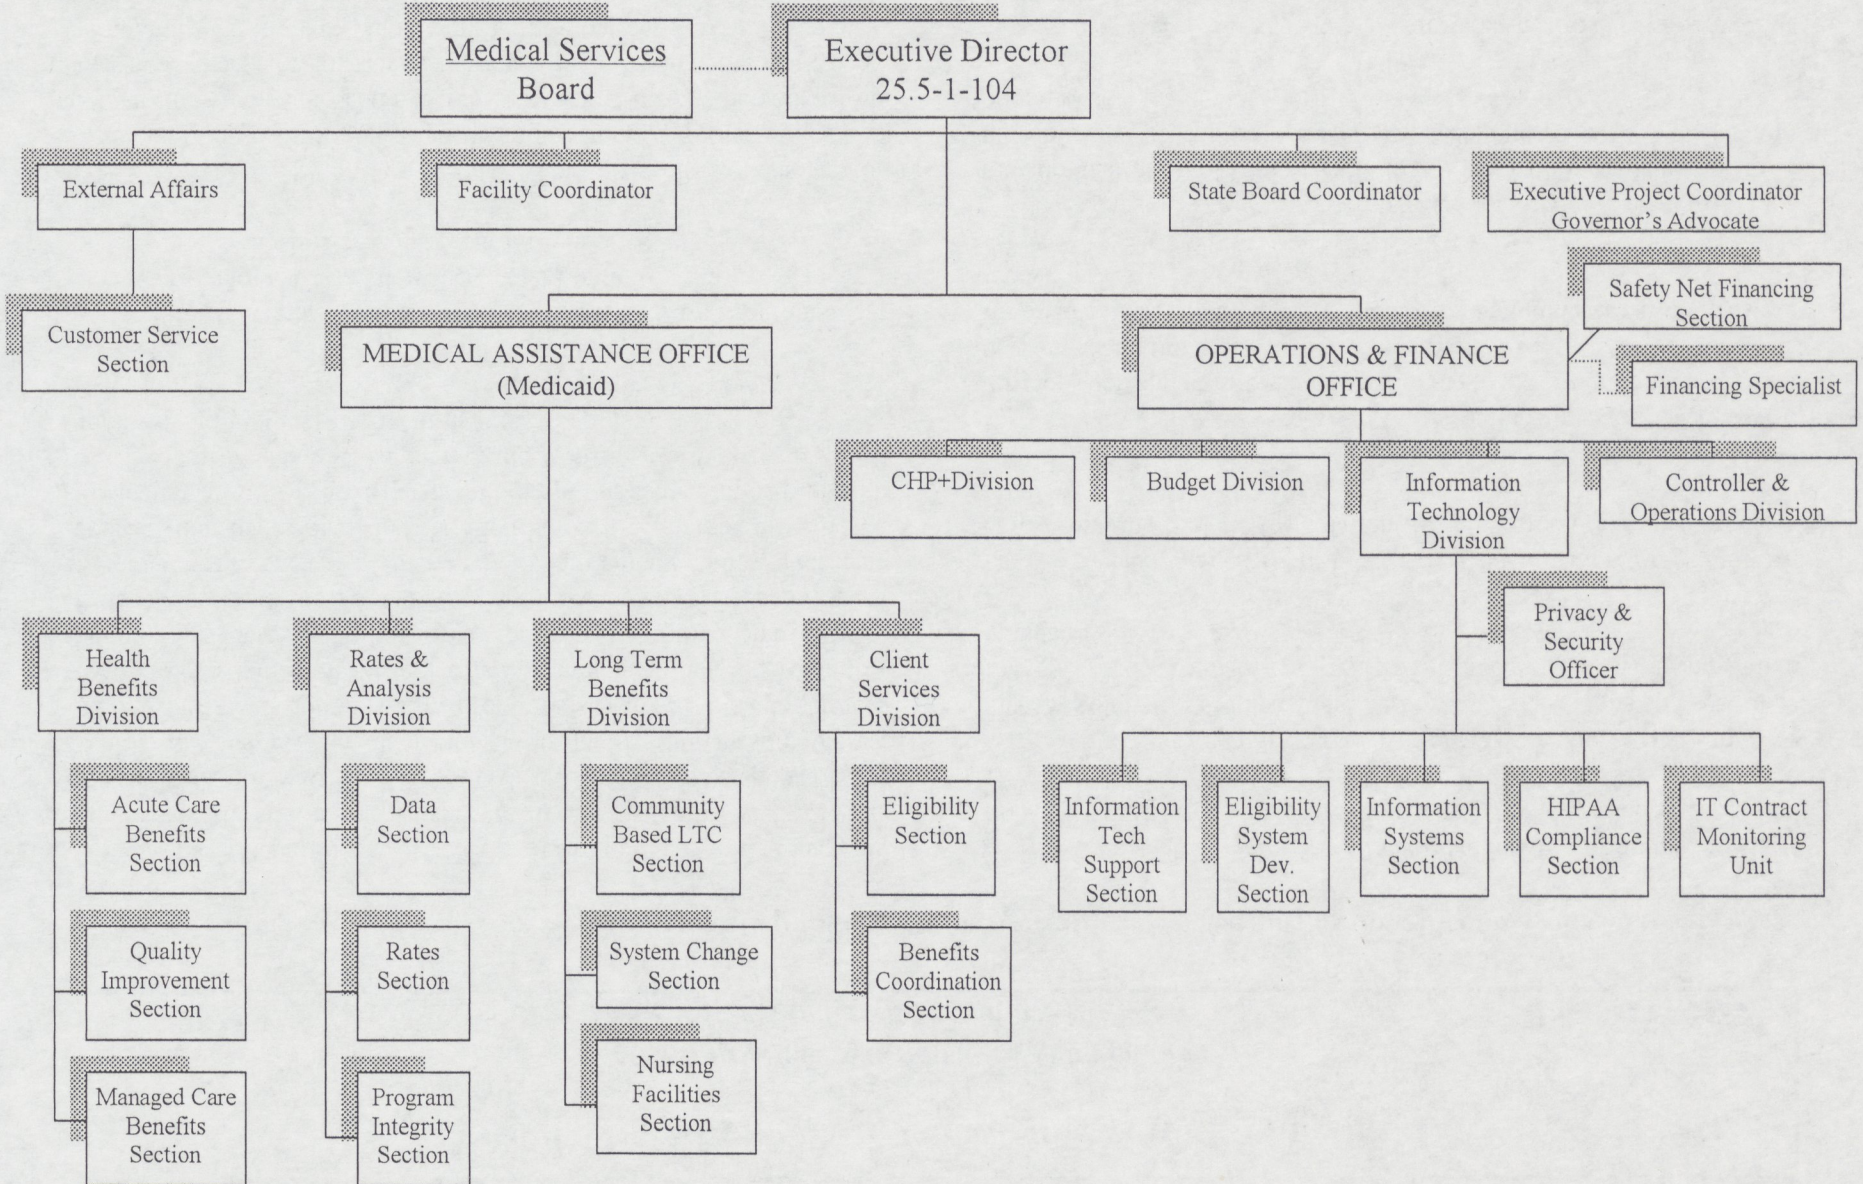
Medical Services Board

Executive Director 25.5-1-104

External Affairs

Facility Coordinator

State Board Coordinator

Executive Project Coordinator Governor's Advocate

Customer Service Section

Safety Net Financing Section

MEDICAL ASSISTANCE OFFICE (Medicaid)

OPERATIONS & FINANCE OFFICE

Financing Specialist

CHP+Division

Budget Division

Information Technology Division

Controller & Operations Division

Privacy & Security Officer

Health Benefits Division

Rates & Analysis Division

Long Term Benefits Division

Client Services Division

Acute Care Benefits Section

Data Section

Community Based LTC Section

Eligibility Section

Information Tech Support Section

Eligibility System Dev. Section

Information Systems Section

HIPAA Compliance Section

IT Contract Monitoring Unit

Quality Improvement Section

Rates Section

System Change Section

Benefits Coordination Section

Managed Care Benefits Section

Program Integrity Section

Nursing Facilities Section